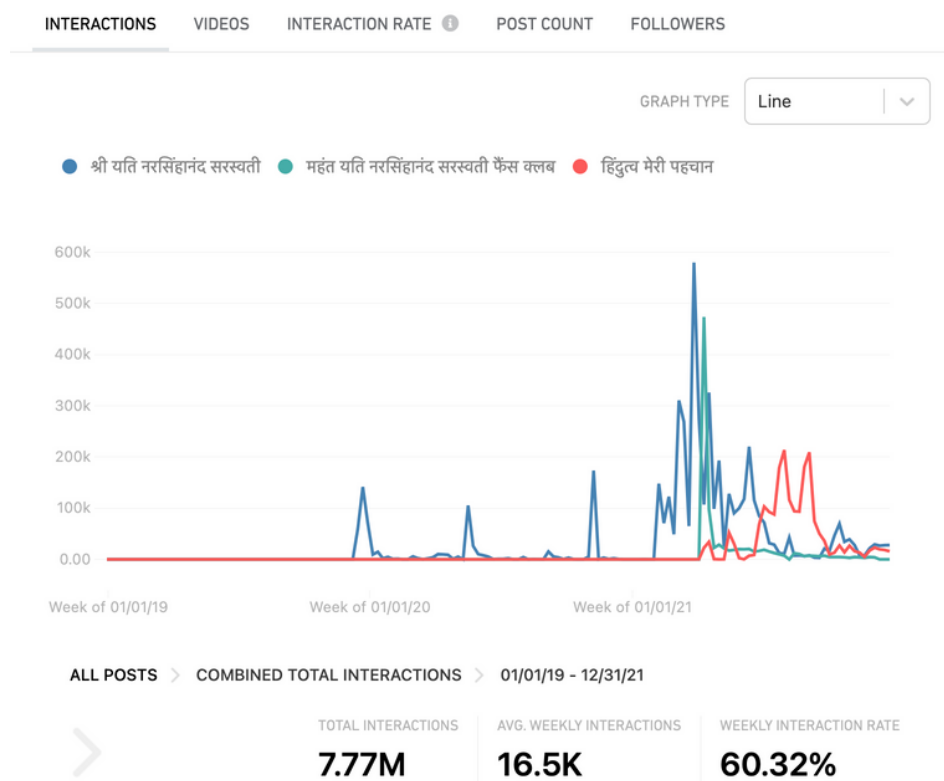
INTERACTIONS VIDEOS INTERACTION RATE POST COUNT FOLLOWERS

GRAPH TYPE Line

श्री यति नरसिंहानंद सरस्वती महंत यति नरसिंहानंद सरस्वती फैंस क्लब हिंदुत्व मेरी पहचान

600k
500k
400k
300k
200k
100k
0.00

Week of 01/01/19 Week of 01/01/20 Week of 01/01/21

ALL POSTS > COMBINED TOTAL INTERACTIONS > 01/01/19 - 12/31/21

TOTAL INTERACTIONS
7.77M

AVG. WEEKLY INTERACTIONS
16.5K

WEEKLY INTERACTION RATE
60.32%